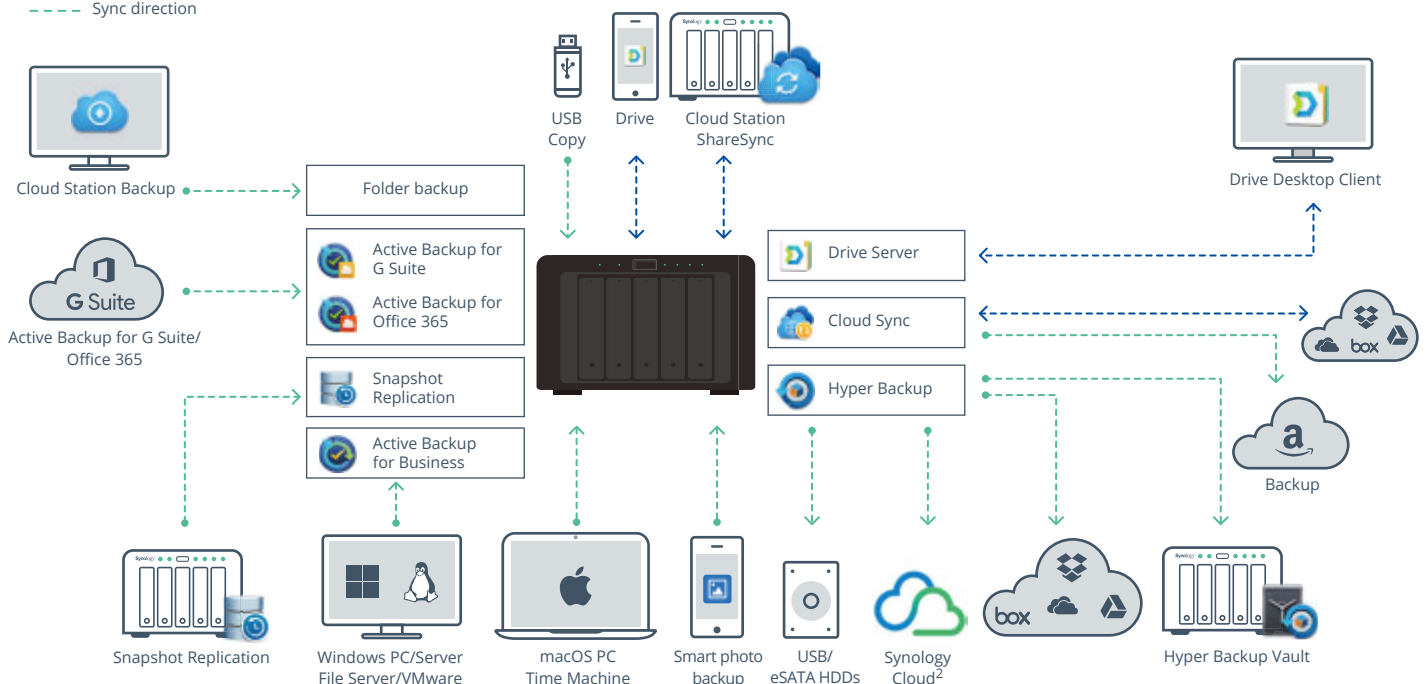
Sync direction

USB Copy

Drive

Cloud Station ShareSync

Cloud Station Backup

Folder backup

Drive Desktop Client

G Suite

Active Backup for G Suite/ Office 365

Active Backup for G Suite

Active Backup for Office 365

Drive Server

Cloud Sync

box

Snapshot Replication

Hyper Backup

Backup

Active Backup for Business

Snapshot Replication

Windows PC/Server File Server/VMware

macOS PC Time Machine

Smart photo backup

USB/ eSATA HDDs

Synology Cloud$^2$

box

Hyper Backup Vault